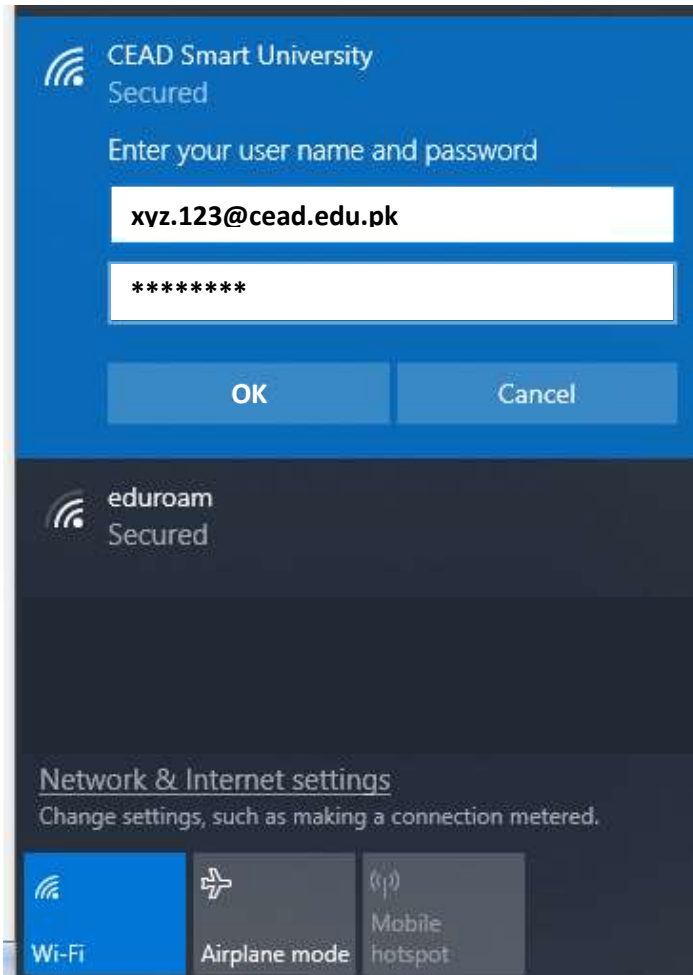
CEAD Smart University
Secured

Enter your user name and password

xyz.123@cead.edu.pk

********

OK

Cancel

eduroam
Secured

Network & Internet settings
Change settings, such as making a connection metered.

Wi-Fi

Airplane mode

Mobile hotspot